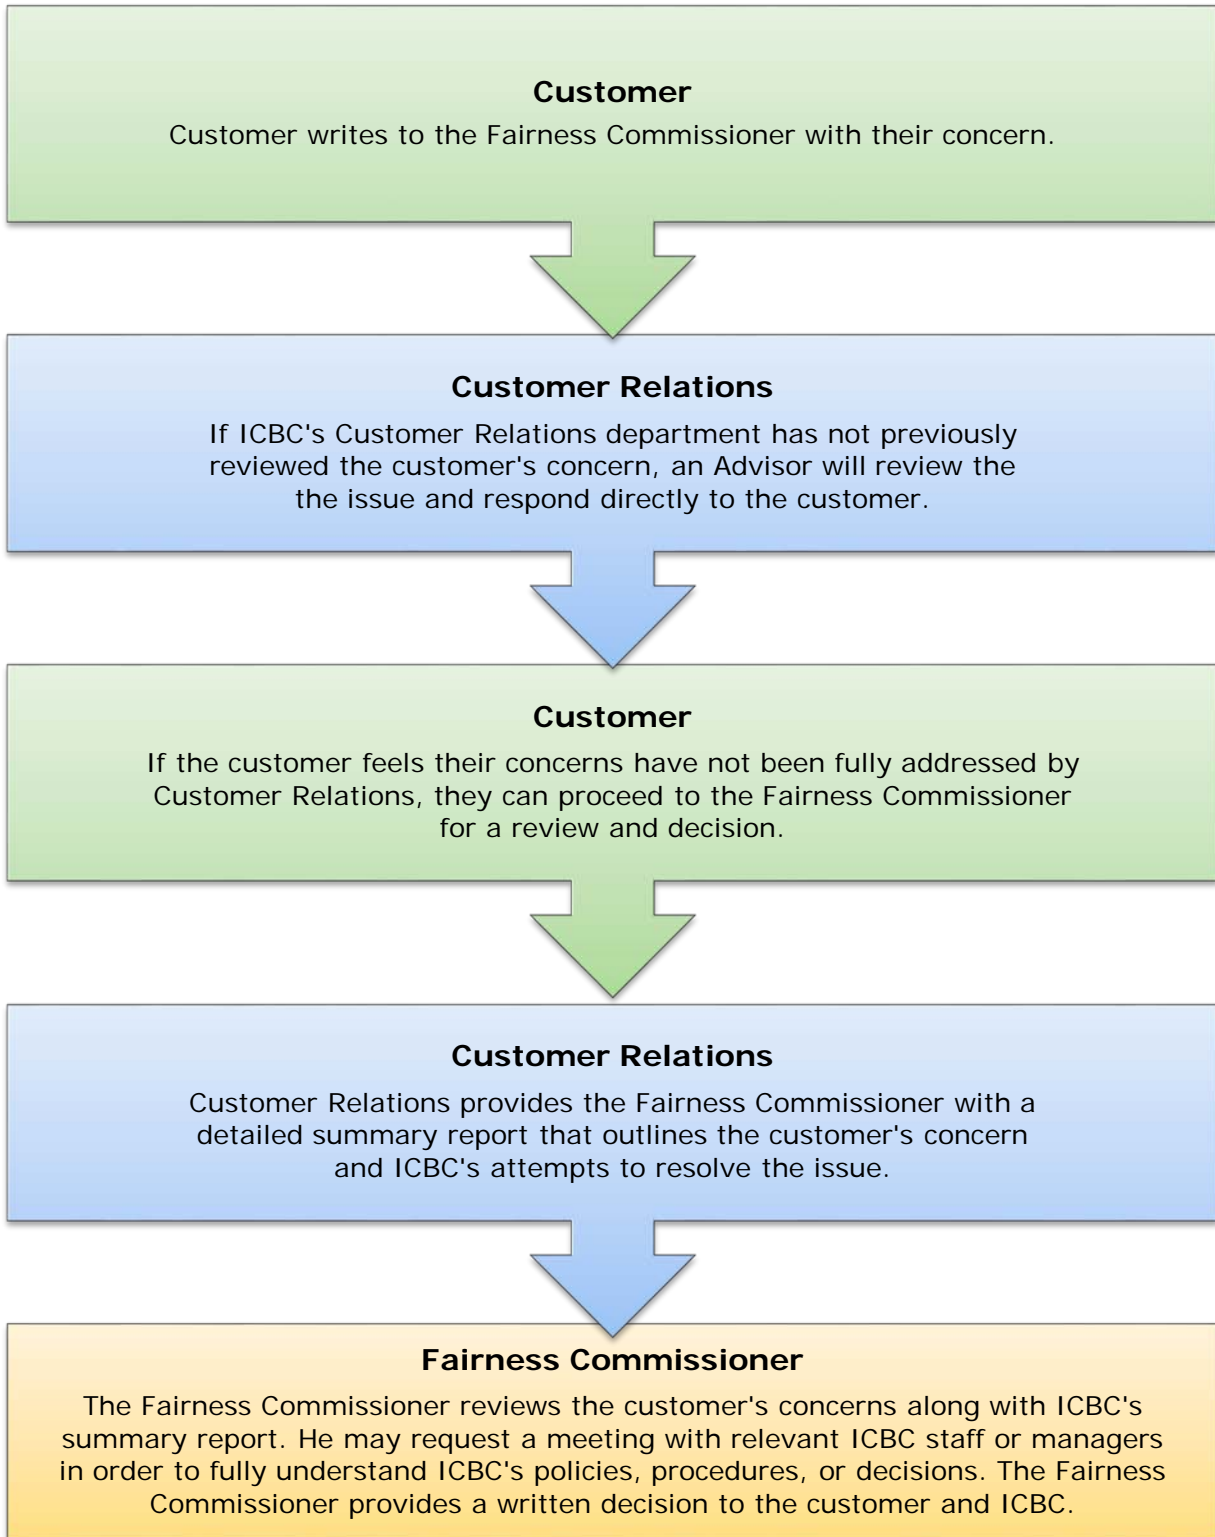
Customer

Customer writes to the Fairness Commissioner with their concern.

Customer Relations

If ICBC's Customer Relations department has not previously reviewed the customer's concern, an Advisor will review the the issue and respond directly to the customer.

Customer

If the customer feels their concerns have not been fully addressed by Customer Relations, they can proceed to the Fairness Commissioner for a review and decision.

Customer Relations

Customer Relations provides the Fairness Commissioner with a detailed summary report that outlines the customer's concern and ICBC's attempts to resolve the issue.

Fairness Commissioner

The Fairness Commissioner reviews the customer's concerns along with ICBC's summary report. He may request a meeting with relevant ICBC staff or managers in order to fully understand ICBC's policies, procedures, or decisions. The Fairness Commissioner provides a written decision to the customer and ICBC.